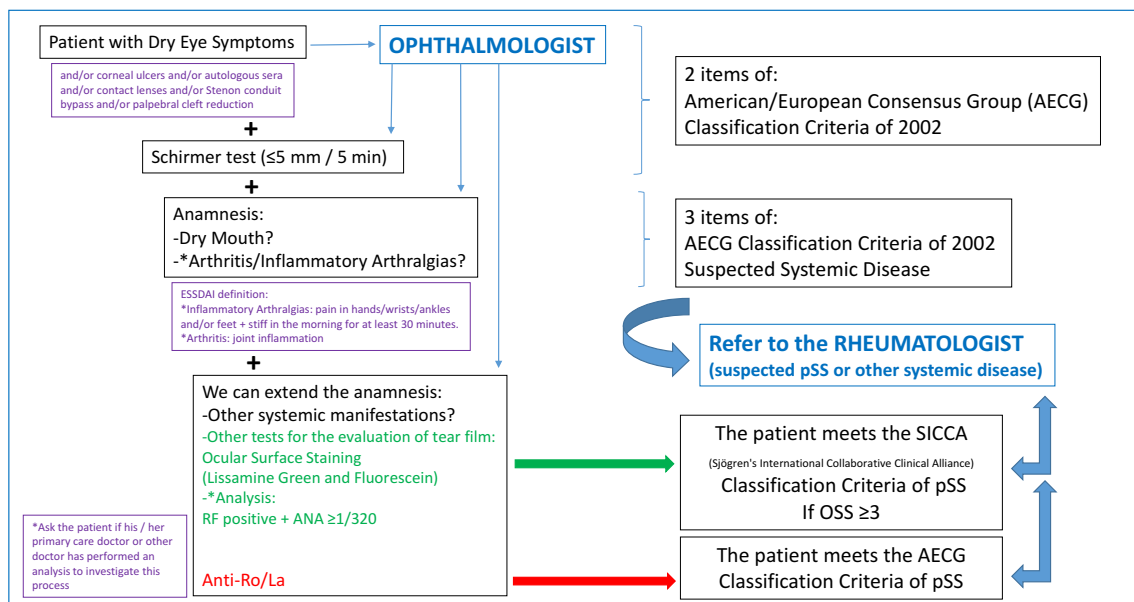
Patient with Dry Eye Symptoms

OPHTHALMOLOGIST

and/or corneal ulcers and/or autologous sera and/or contact lenses and/or Stenon conduit bypass and/or palpebral cleft reduction

+

Schirmer test (≤5 mm / 5 min)

+

Anamnesis:
-Dry Mouth?
-*Arthritis/Inflammatory Arthralgias?

ESSDAI definition:
*Inflammatory Arthralgias: pain in hands/wrists/ankles and/or feet + stiff in the morning for at least 30 minutes.
*Arthritis: joint inflammation

+

We can extend the anamnesis:
-Other systemic manifestations?
-Other tests for the evaluation of tear film:
Ocular Surface Staining
(Lissamine Green and Fluorescein)
-*Analysis:
RF positive + ANA ≥1/320

Anti-Ro/La

*Ask the patient if his / her primary care doctor or other doctor has performed an analysis to investigate this process

2 items of:
American/European Consensus Group (AECG) Classification Criteria of 2002

3 items of:
AECG Classification Criteria of 2002
Suspected Systemic Disease

Refer to the RHEUMATOLOGIST
(suspected pSS or other systemic disease)

The patient meets the SICCA
(Sjögren's International Collaborative Clinical Alliance)
Classification Criteria of pSS
If OSS ≥3

The patient meets the AECG
Classification Criteria of pSS